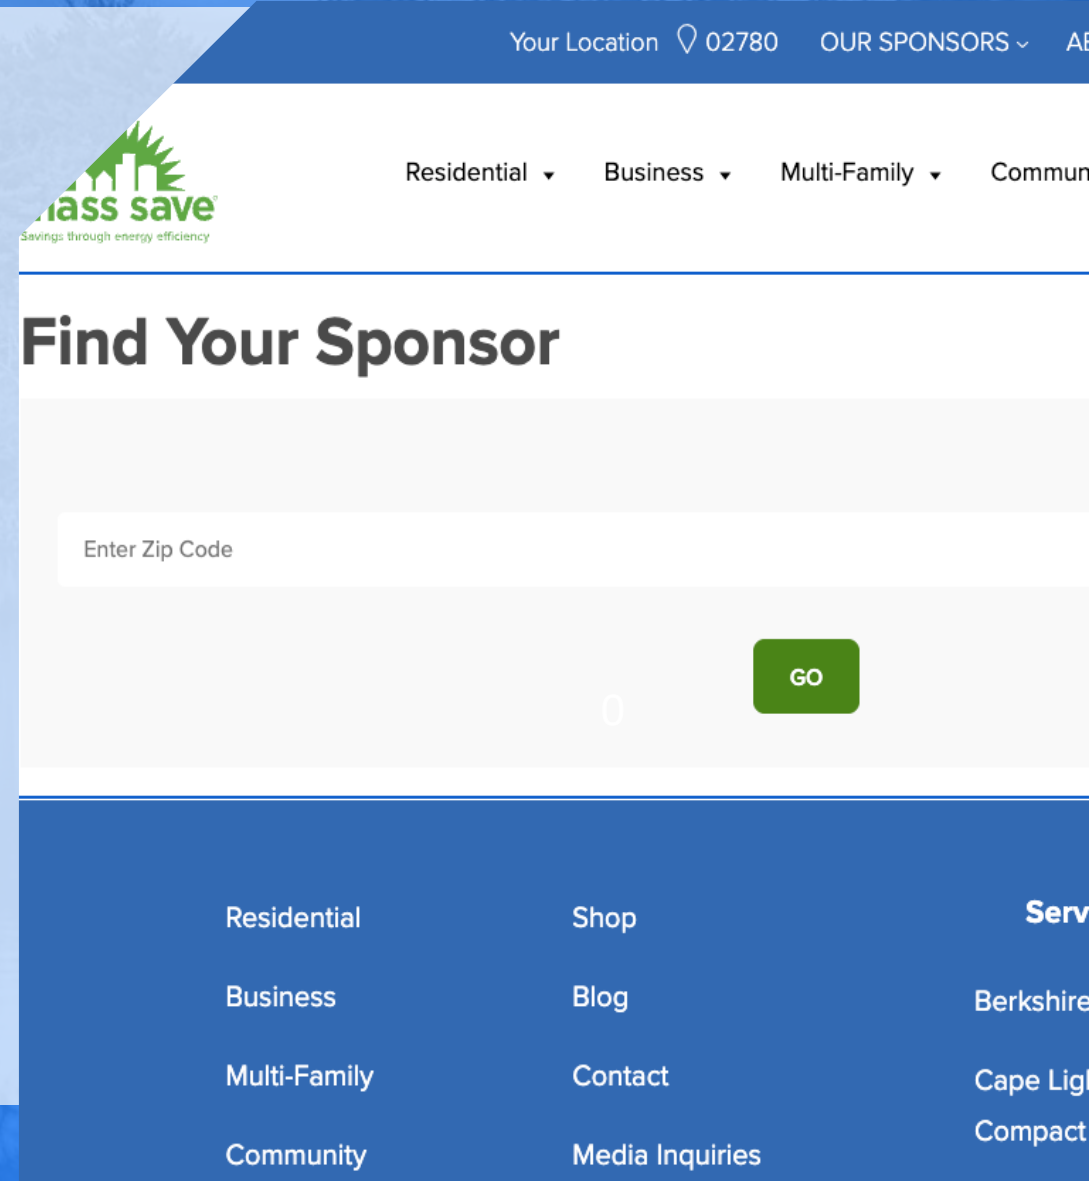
Your Location 02780 OUR SPONSORS AE

nass save
Savings through energy efficiency

Residential Business Multi-Family Commun

Find Your Sponsor

Enter Zip Code

GO

0

Residential
Business
Multi-Family
Community

Shop
Blog
Contact
Media Inquiries

Serv
Berkshire
Cape Ligl
Compact